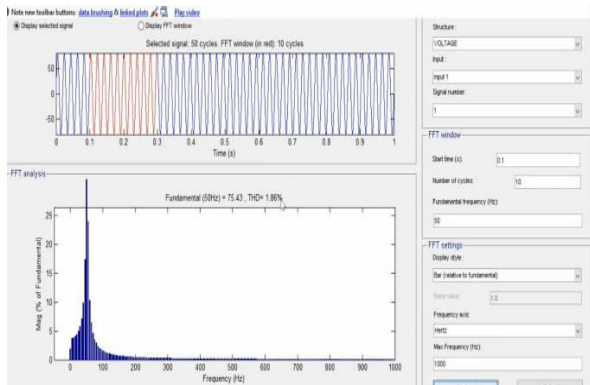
Note new toolbar buttons: data brushing & linked plots Play video

Display selected signal

Display FFT window

Selected signal: 50 cycles. FFT window (in red): 10 cycles

50

0

-50

0 0.1 0.2 0.3 0.4 0.5 0.6 0.7 0.8 0.9 1

Time (s)

FFT analysis

Fundamental (50Hz) = 75.43 , THD= 1.86%

25

20

15

10

5

0

Mag (% of Fundamental)

0 100 200 300 400 500 600 700 800 900 1000

Frequency (Hz)

Structure :

VOLTAGE

Input :

input 1

Signal number :

1

FFT window

Start time (s):

0.1

Number of cycles:

10

Fundamental frequency (Hz):

50

FFT settings

Display style :

Bar (relative to fundamental)

Base value :

1.0

Frequency axis:

Hertz

Max Frequency (Hz):

1000